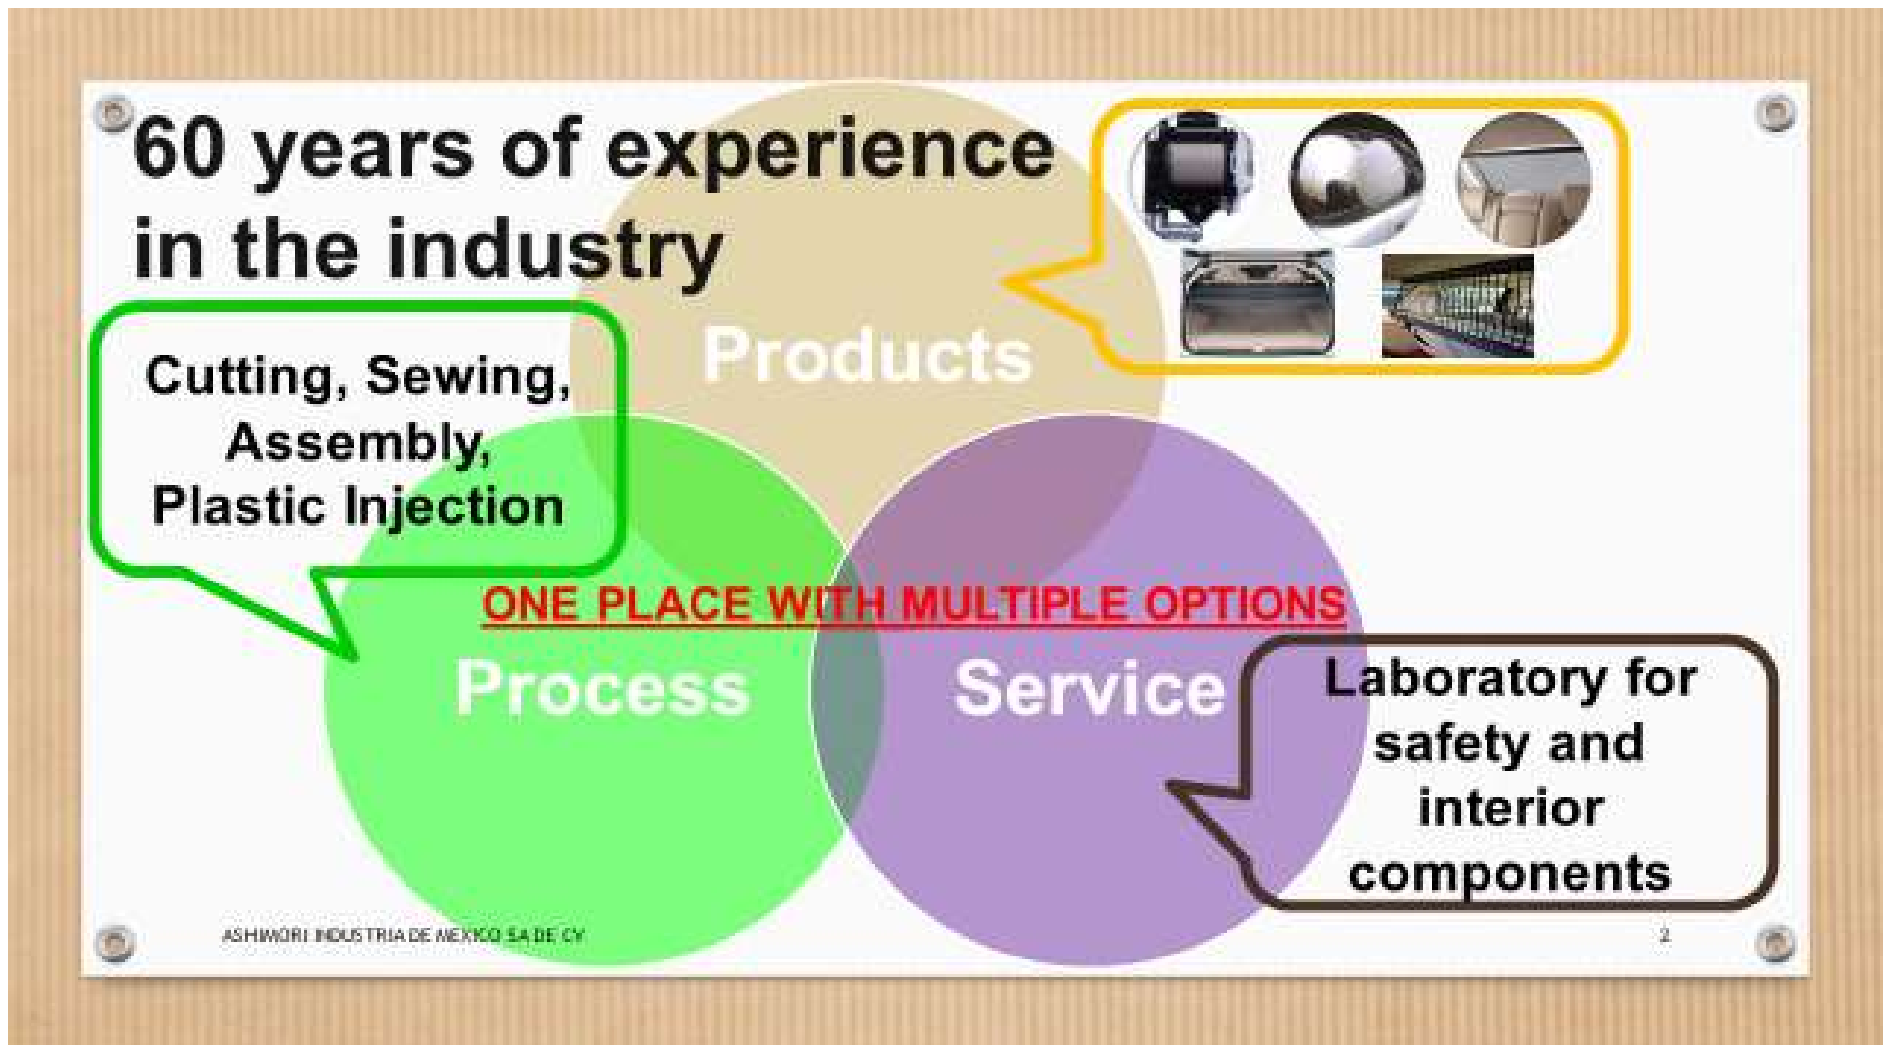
60 years of experience in the industry

Products

Cutting, Sewing, Assembly, Plastic Injection

ONE PLACE WITH MULTIPLE OPTIONS

Process

Service

Laboratory for safety and interior components

ASHIMORI INDUSTRIA DE MEXICO SA DE CV

2